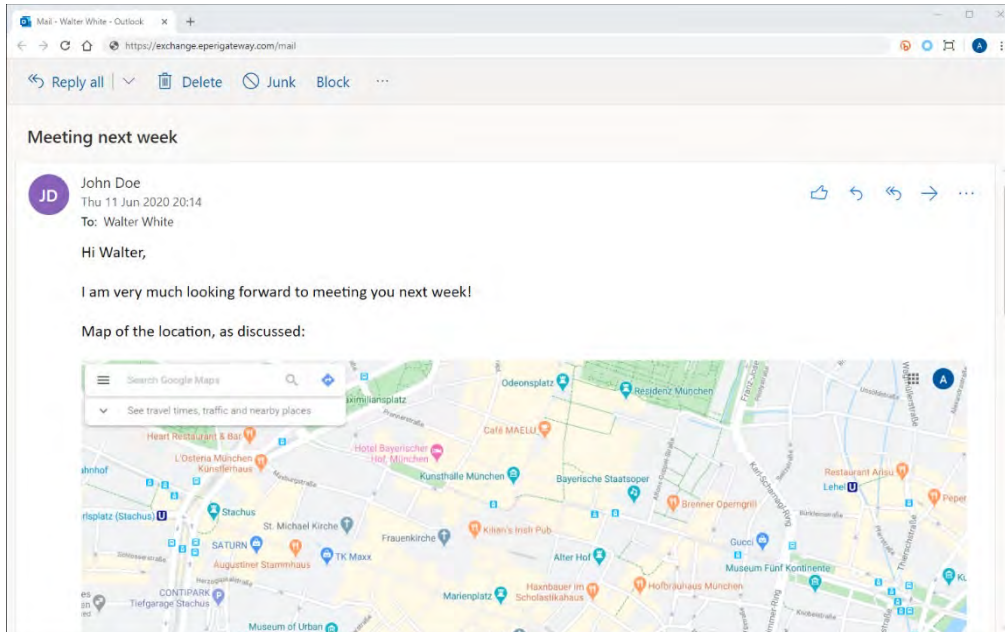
Mail - Walter White - Outlook × +

https://exchange.eperigateway.com/mail

A

Reply all | Delete Junk Block ···

Meeting next week

JD John Doe
Thu 11 Jun 2020 20:14
To: Walter White

Hi Walter,

I am very much looking forward to meeting you next week!

Map of the location, as discussed:

Search Google Maps

See travel times, traffic and nearby places

A

Odeonsplatz
Residenz München
aximiliansplatz
Heart Restaurant & Bar
Hotel Bayerischer Hof München
Café MAELU
L'Osteria München Künstlerhaus
Kunsthalle München
Bayerische Staatsoper
Brenner Operngrill
Restaurant Ansu
Lehel
Peper
ahnhof
rlsplatz (Stachus)
Stachus
St. Michael Kirche
Frauenkirche
Kilian's Irish Pub
SATURN
TK Maxx
Alter Hof
Gucci
Augustiner Stammhaus
Museum Fünf Kontinente
Haxnbauer im Scholastikahaus
Hofbräuhaus München
Marienplatz
CONTIPARK Tiefgarage Stachus
Museum of Urban
Kü